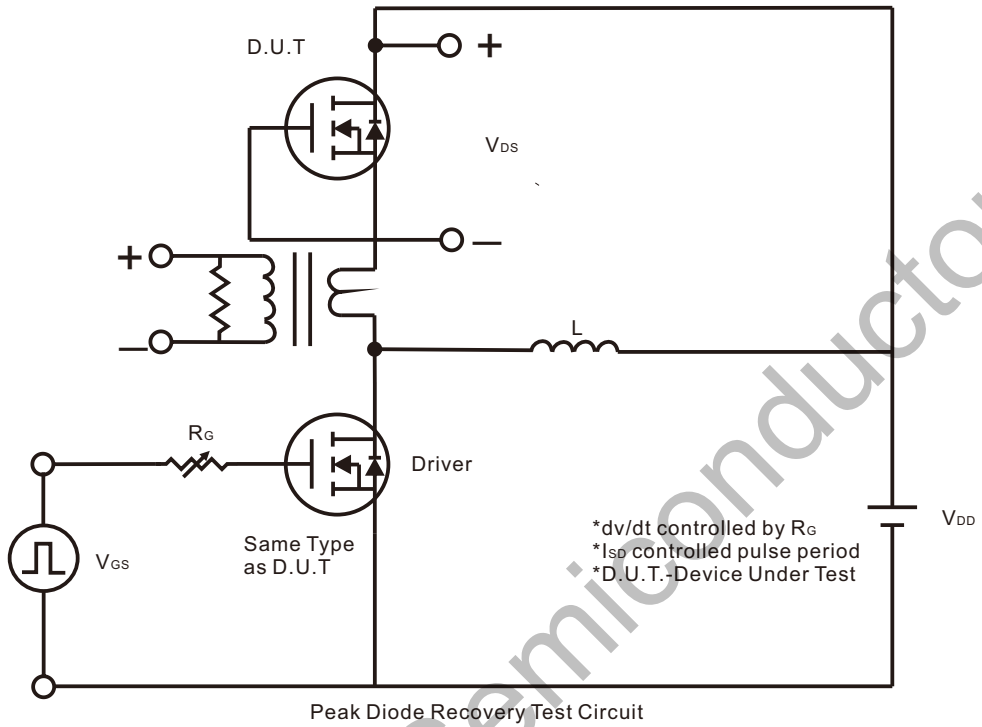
D.U.T

+

$V_{DS}$

—

+

—

L

$R_G$

Driver

Same Type as D.U.T

$V_{GS}$

*dv/dt controlled by $R_G$
*$I_{SD}$ controlled pulse period
*D.U.T.-Device Under Test

$V_{DD}$

Peak Diode Recovery Test Circuit

semiconductor